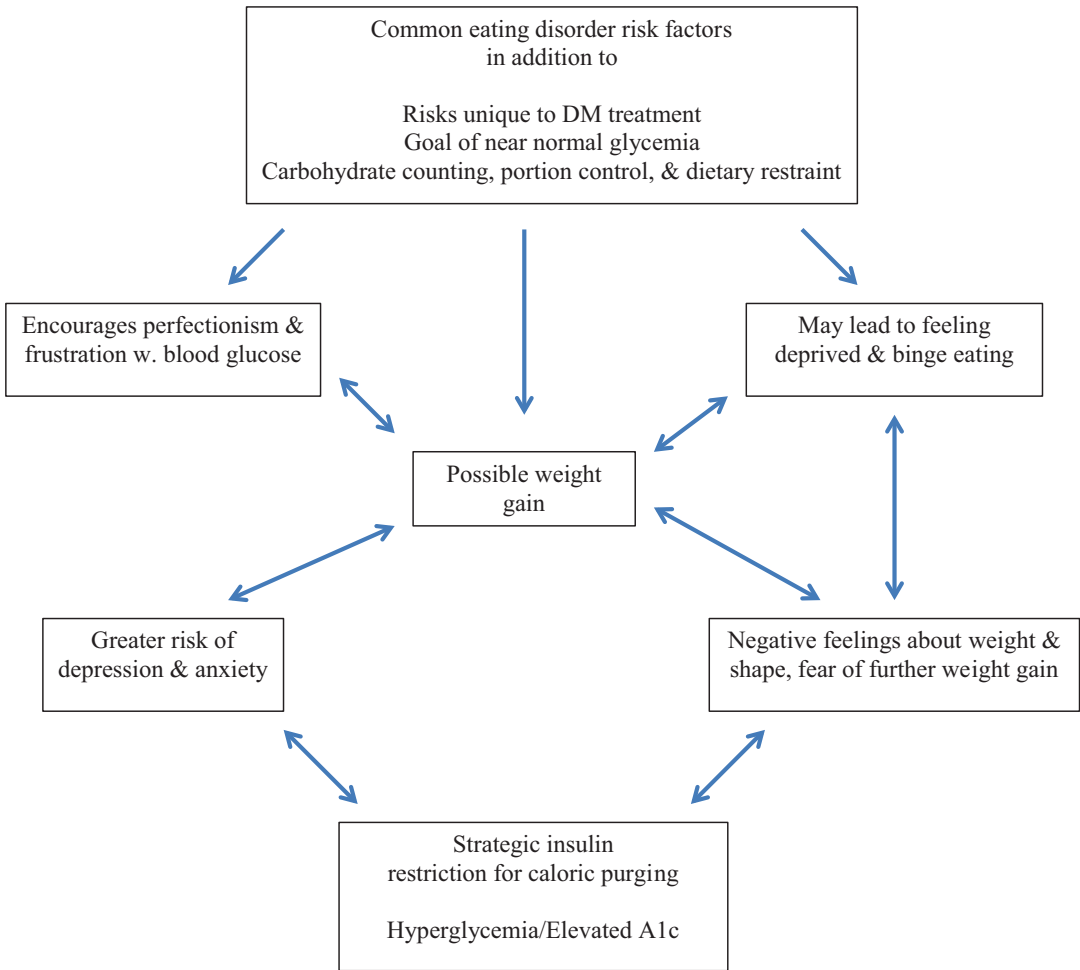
Common eating disorder risk factors
in addition to

Risks unique to DM treatment
Goal of near normal glycemia
Carbohydrate counting, portion control, & dietary restraint

Encourages perfectionism & frustration w. blood glucose

May lead to feeling deprived & binge eating

Possible weight gain

Greater risk of depression & anxiety

Negative feelings about weight & shape, fear of further weight gain

Strategic insulin
restriction for caloric purging

Hyperglycemia/Elevated A1c